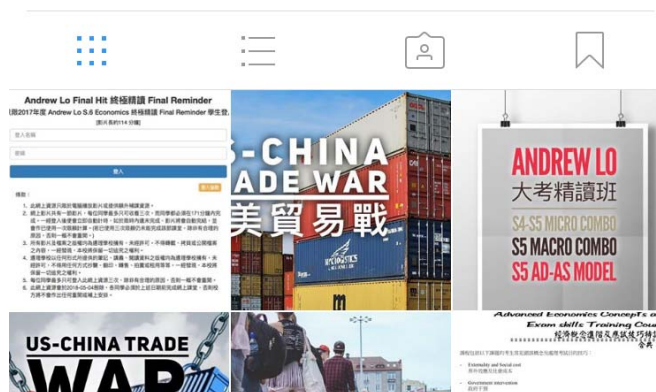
Andrew Lo Final Hit 終極精讀 Final Reminder

S-CHINA
ADE WAR
美貿易戰

ANDREW LO
大考精讀班
S4-S5 MICRO COMBO
S5 MACRO COMBO
S5 AD-AS MODEL

US-CHINA TRADE
WAR

Advanced Economics Concepts a
Exam skills Training Cou